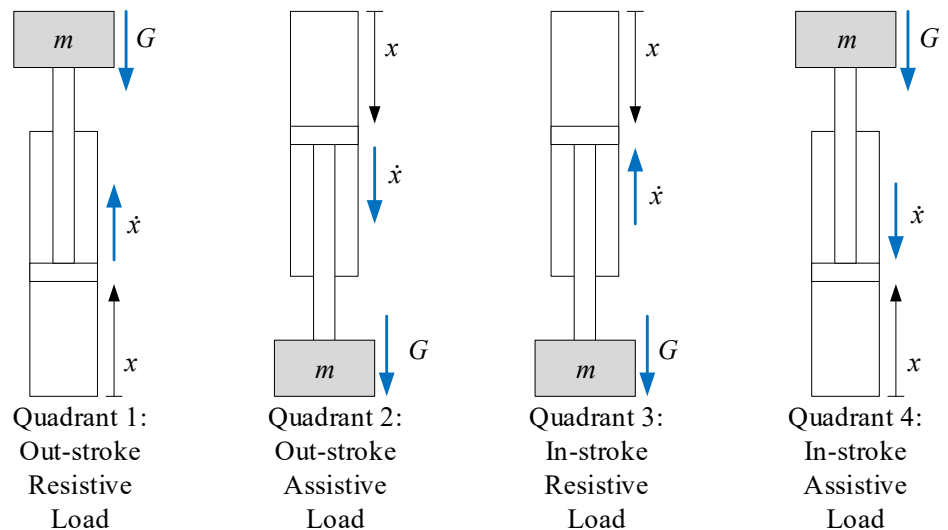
$m$ $G$
$\dot{x}$
$x$
Quadrant 1: Out-stroke Resistive Load

$x$
$\dot{x}$
$m$ $G$
Quadrant 2: Out-stroke Assistive Load

$x$
$\dot{x}$
$m$ $G$
Quadrant 3: In-stroke Resistive Load

$m$ $G$
$\dot{x}$
$x$
Quadrant 4: In-stroke Assistive Load